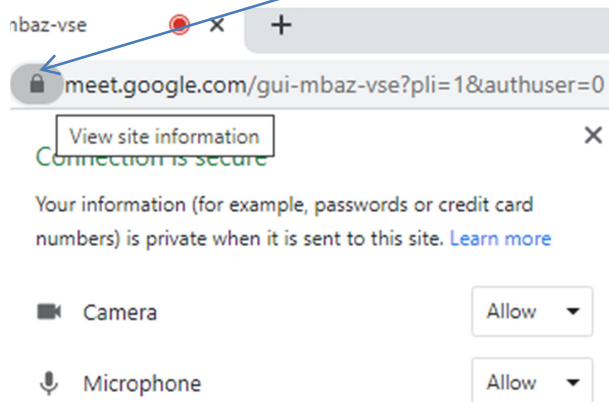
mbaz-vse
×
+
meet.google.com/gui-mbaz-vse?pli=1&authuser=0
View site information
Connection is secure
×
Your information (for example, passwords or credit card numbers) is private when it is sent to this site. Learn more

Camera
Allow

Microphone
Allow